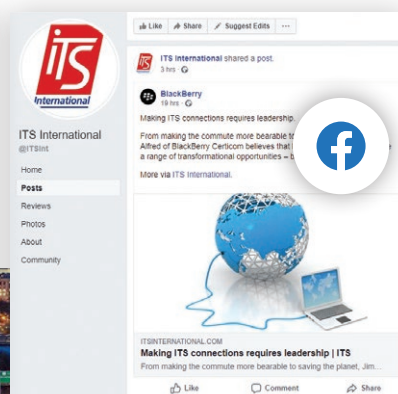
iTS
International

ITS International
@ITSInt

Home
Posts
Reviews
Photos
About
Community

Like | Share | Suggest Edits | ···

ITS International shared a post.
3 hrs ·

BlackBerry
19 hrs ·

Making ITS connections requires leadership.

From making the commute more bearable t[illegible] Alfred of BlackBerry Certicom believes that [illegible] a range of transformational opportunities – b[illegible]

More via ITS International.

f

ITSINTERNATIONAL.COM
Making ITS connections requires leadership | ITS
From making the commute more bearable to saving the planet, Jim...

Like
Comment
Share